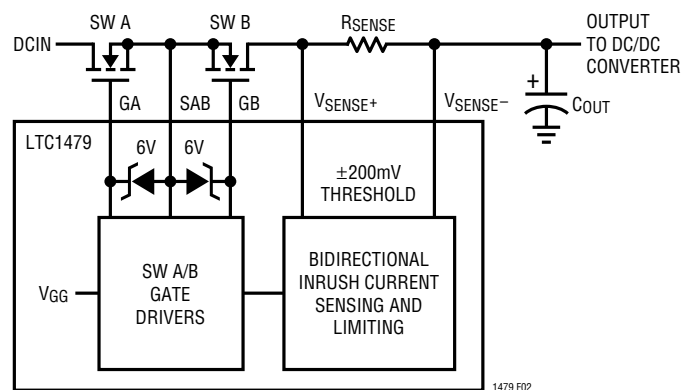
SW A

SW B

$R_{SENSE}$

OUTPUT TO DC/DC CONVERTER

DCIN

GA

SAB

GB

$V_{SENSE+}$

$V_{SENSE-}$

+

$C_{OUT}$

LTC1479

6V

6V

±200mV THRESHOLD

$V_{GG}$

SW A/B GATE DRIVERS

BIDIRECTIONAL INRUSH CURRENT SENSING AND LIMITING

1479 F02